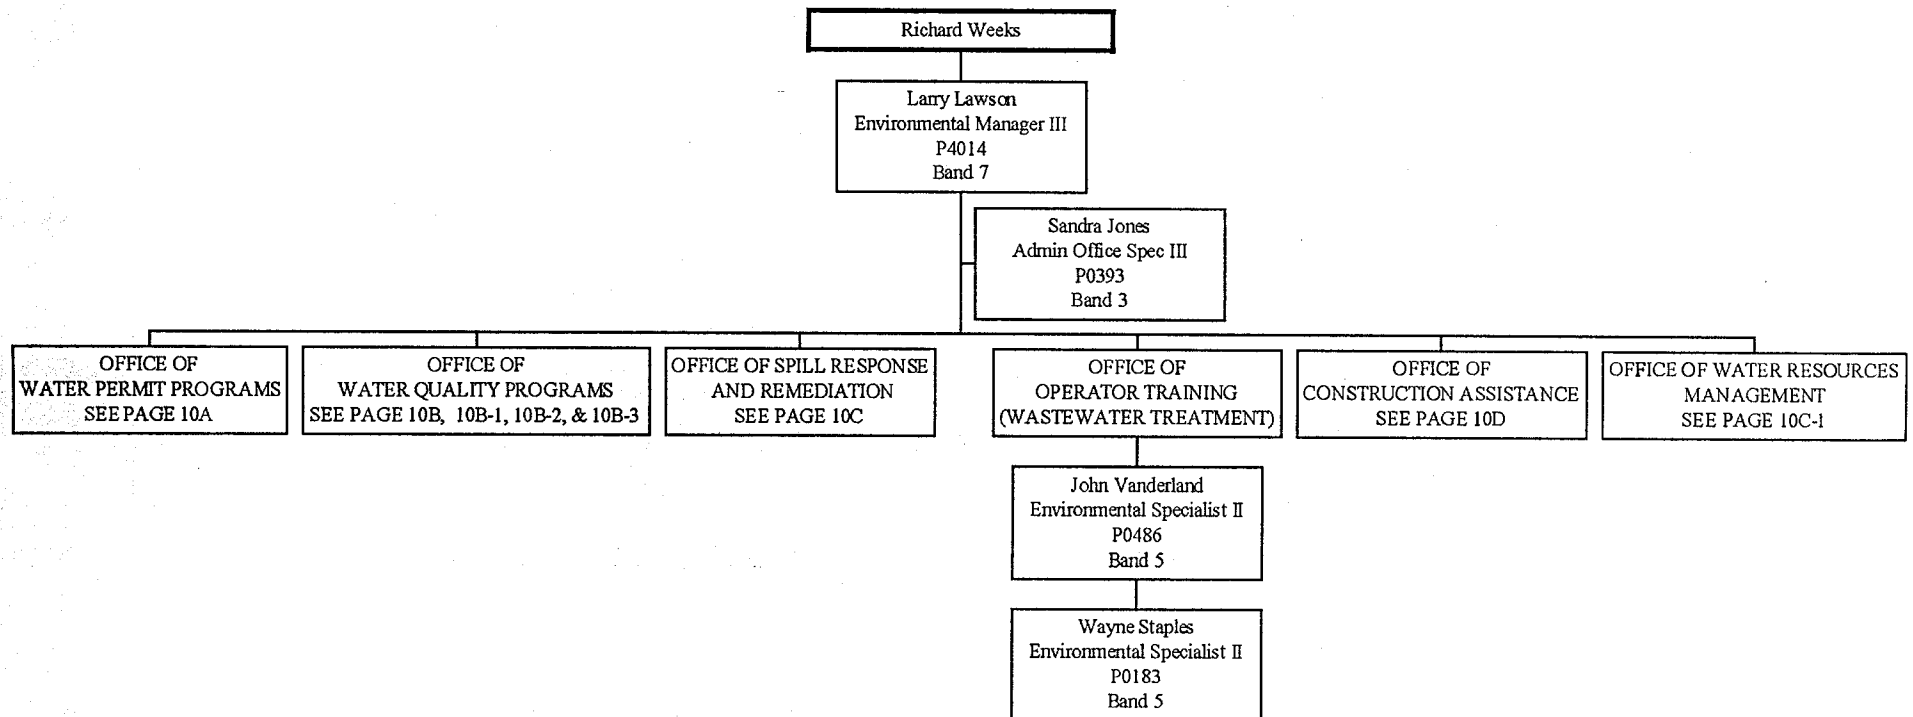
Richard Weeks

Larry Lawson
Environmental Manager III
P4014
Band 7

Sandra Jones
Admin Office Spec III
P0393
Band 3

OFFICE OF
WATER PERMIT PROGRAMS
SEE PAGE 10A

OFFICE OF
WATER QUALITY PROGRAMS
SEE PAGE 10B, 10B-1, 10B-2, & 10B-3

OFFICE OF SPILL RESPONSE
AND REMEDIATION
SEE PAGE 10C

OFFICE OF
OPERATOR TRAINING
(WASTEWATER TREATMENT)

OFFICE OF
CONSTRUCTION ASSISTANCE
SEE PAGE 10D

OFFICE OF WATER RESOURCES
MANAGEMENT
SEE PAGE 10C-1

John Vanderland
Environmental Specialist II
P0486
Band 5

Wayne Staples
Environmental Specialist II
P0183
Band 5